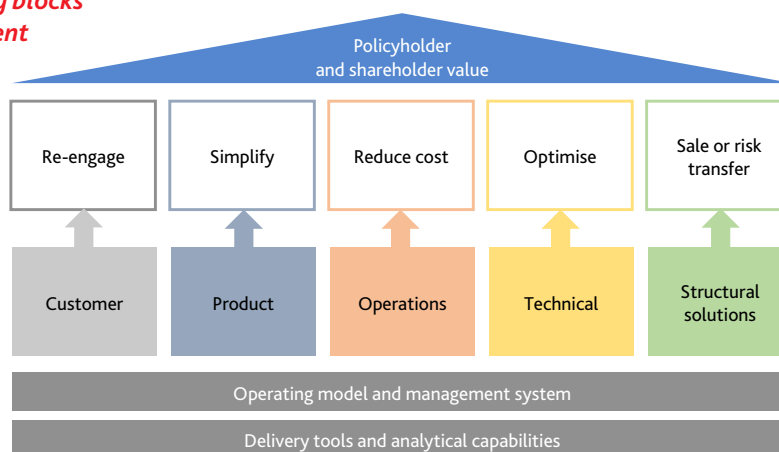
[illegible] blocks
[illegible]ent

Policyholder and shareholder value

Re-engage

Simplify

Reduce cost

Optimise

Sale or risk transfer

Customer

Product

Operations

Technical

Structural solutions

Operating model and management system

Delivery tools and analytical capabilities